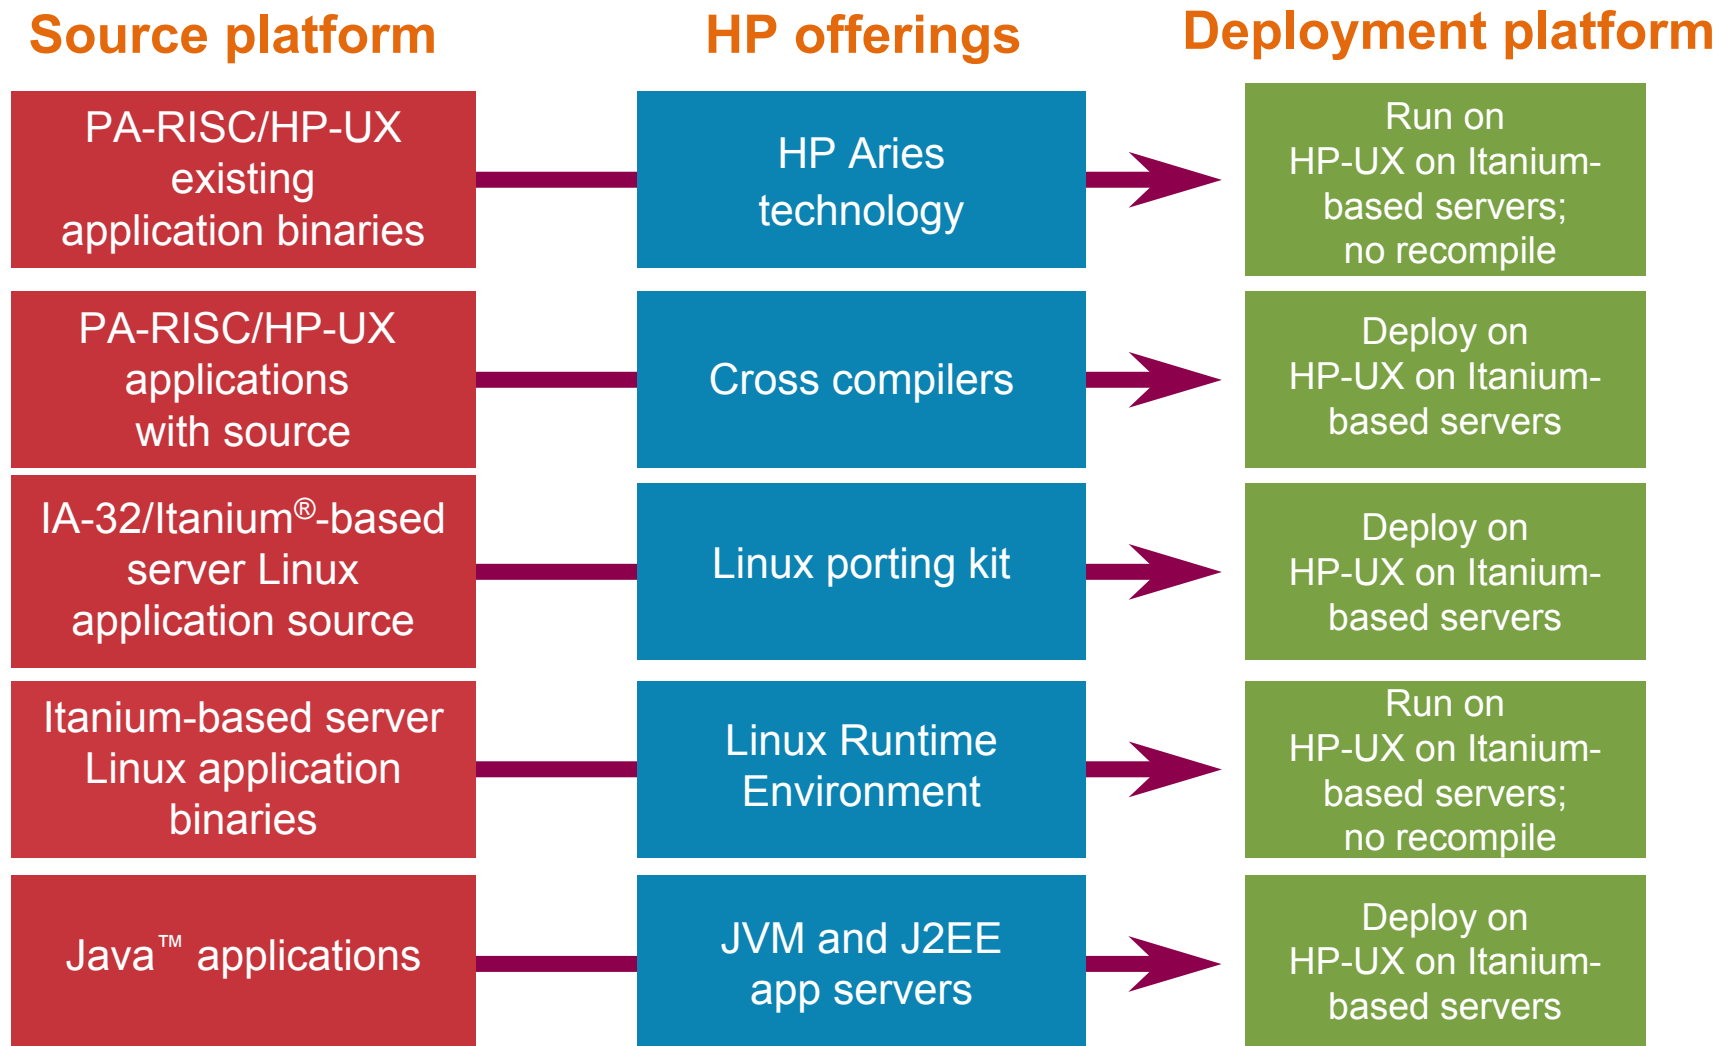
Source platform

HP offerings

Deployment platform

PA-RISC/HP-UX existing application binaries

HP Aries technology

Run on HP-UX on Itanium-based servers; no recompile

PA-RISC/HP-UX applications with source

Cross compilers

Deploy on HP-UX on Itanium-based servers

IA-32/Itanium®-based server Linux application source

Linux porting kit

Deploy on HP-UX on Itanium-based servers

Itanium-based server Linux application binaries

Linux Runtime Environment

Run on HP-UX on Itanium-based servers; no recompile

Java™ applications

JVM and J2EE app servers

Deploy on HP-UX on Itanium-based servers